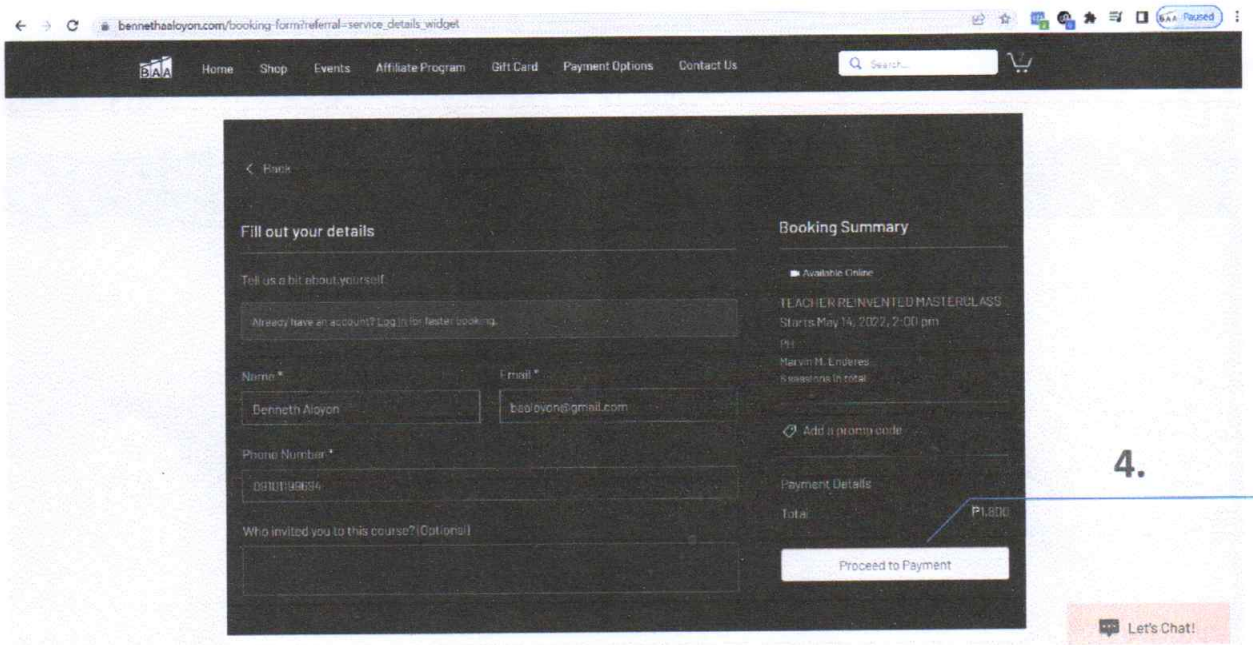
bennethaaloyon.com/booking-form?referral=service_details_widget

BAA Paused

BAA Home Shop Events Affiliate Program Gift Card Payment Options Contact Us

Search...

< Back

Fill out your details

Tell us a bit about yourself

Already have an account? Log In for faster booking.

Name * Benneth Aloyon

Email * baaloyon@gmail.com

Phone Number * 09101199694

Who invited you to this course? (Optional)

Booking Summary

Available Online

TEACHER REINVENTED MASTERCLASS
Starts May 14, 2022, 2:00 pm
PH
Marvin M. Enderes
5 sessions in total

Add a promo code

Payment Details

Total P1,800

Proceed to Payment

4.

Let's Chat!